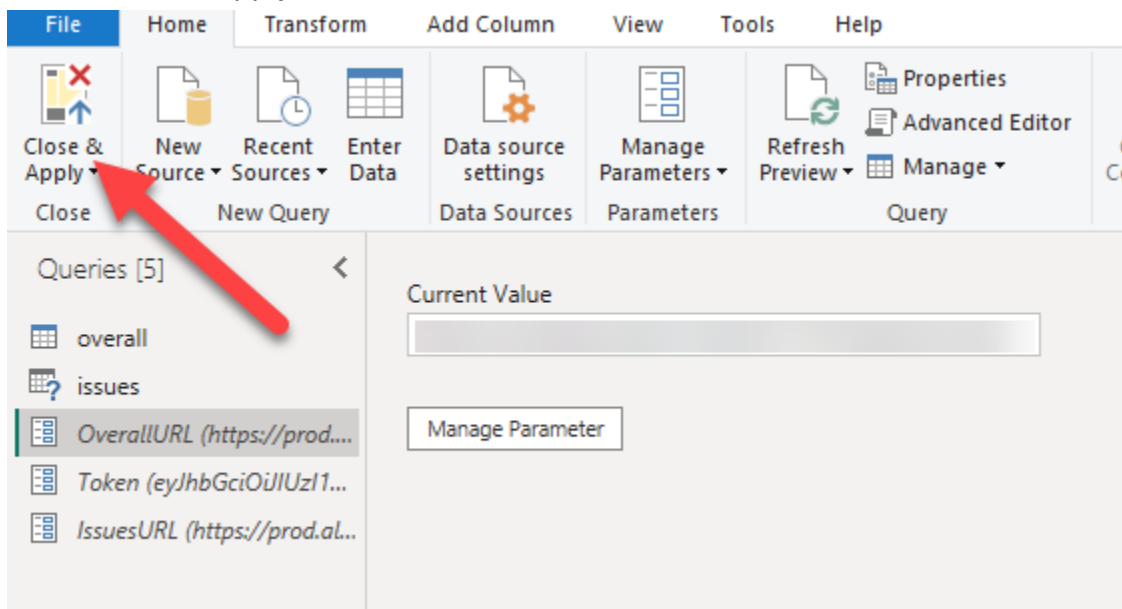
File Home Transform Add Column View Tools Help

Close & Apply ▾
Close

New Source ▾
Recent Sources ▾
Enter Data
New Query

Data source settings
Data Sources

Manage Parameters ▾
Parameters

Refresh Preview ▾
Properties
Advanced Editor
Manage ▾
Query

Queries [5]

overall
issues
OverallURL (https://prod....
Token (eyJhbGciOiJIUzI1...
IssuesURL (https://prod.al...

Current Value

Manage Parameter